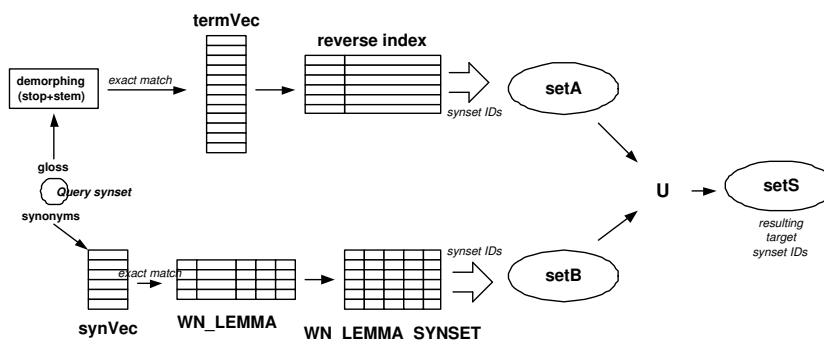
termVec

reverse index

demorphing (stop+stem)

exact match

setA

synset IDs

gloss

Query synset

synonyms

U

setS

resulting target synset IDs

synset IDs

exact match

setB

synVec

WN_LEMMA

WN LEMMA SYNSET